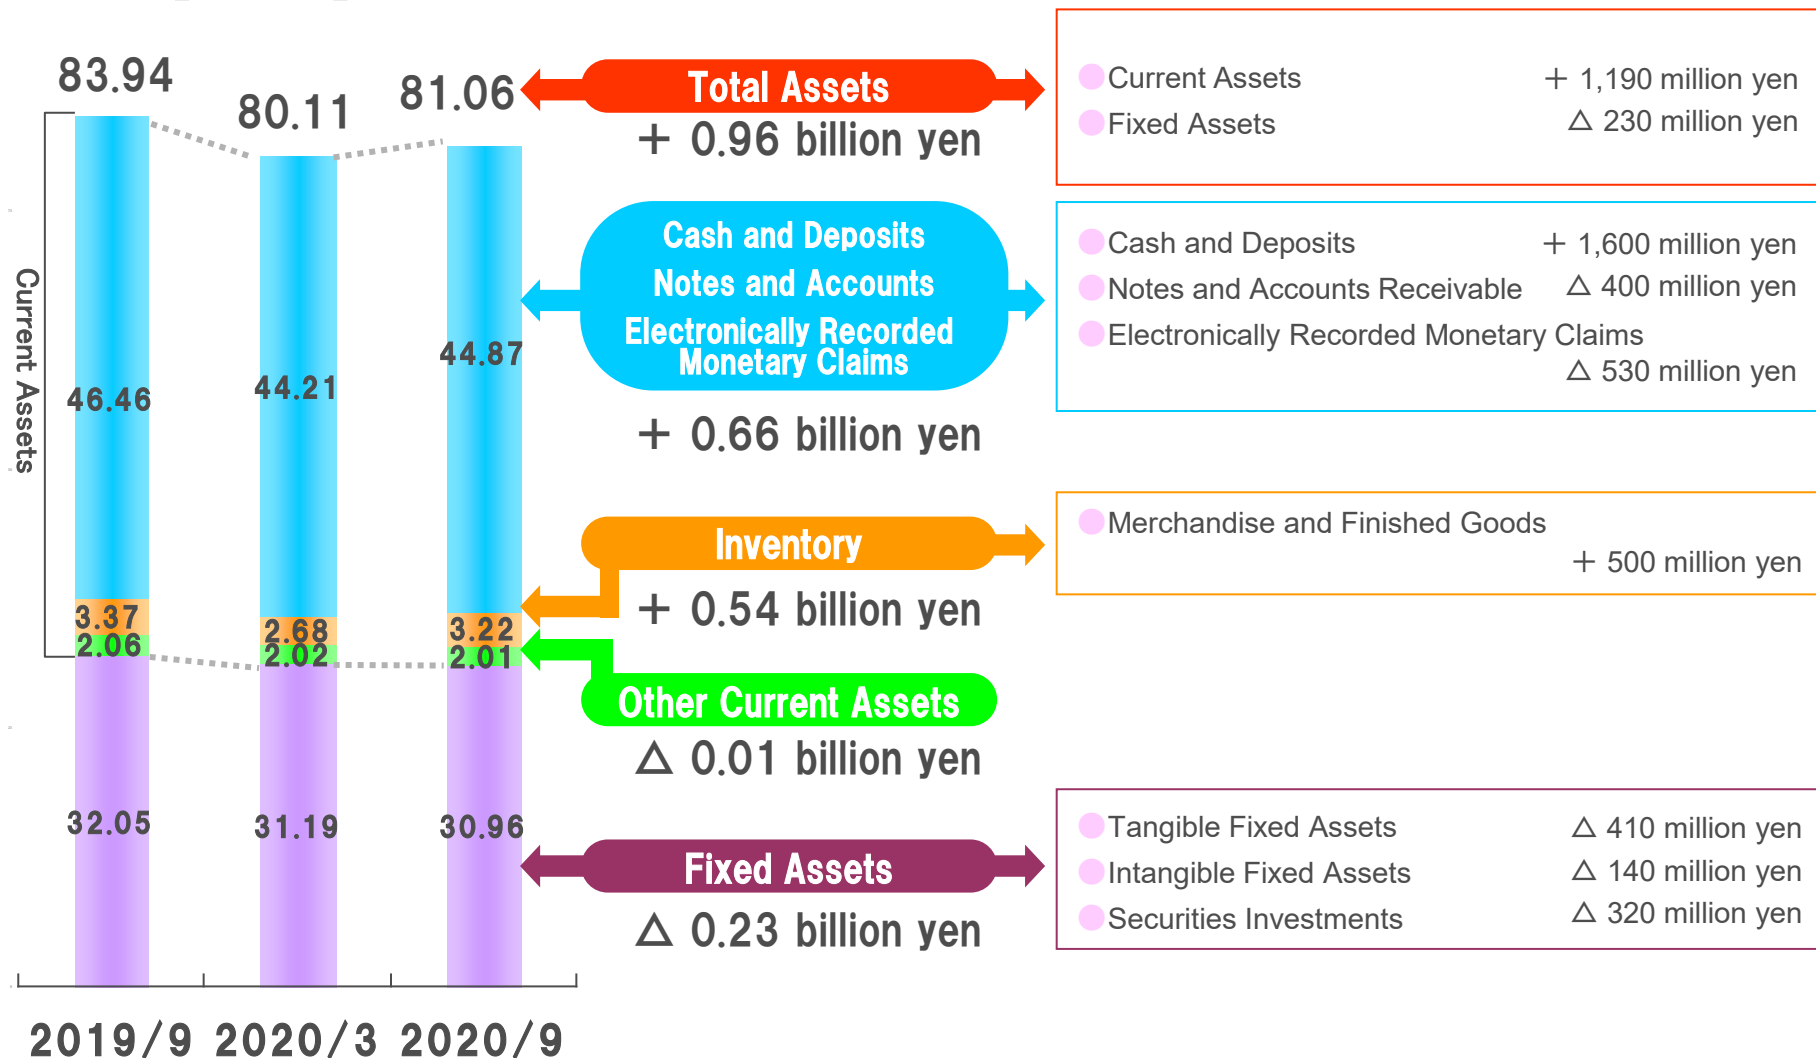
83.94
80.11
81.06

Current Assets

46.46
3.37
2.06
32.05

44.21
2.68
2.02
31.19

44.87
3.22
2.01
30.96

2019/9 2020/3 2020/9

Total Assets
＋ 0.96 billion yen

Cash and Deposits
Notes and Accounts
Electronically Recorded Monetary Claims
＋ 0.66 billion yen

Inventory
＋ 0.54 billion yen

Other Current Assets
△ 0.01 billion yen

Fixed Assets
△ 0.23 billion yen

Current Assets ＋ 1,190 million yen
Fixed Assets △ 230 million yen

Cash and Deposits ＋ 1,600 million yen
Notes and Accounts Receivable △ 400 million yen
Electronically Recorded Monetary Claims △ 530 million yen

Merchandise and Finished Goods ＋ 500 million yen

Tangible Fixed Assets △ 410 million yen
Intangible Fixed Assets △ 140 million yen
Securities Investments △ 320 million yen